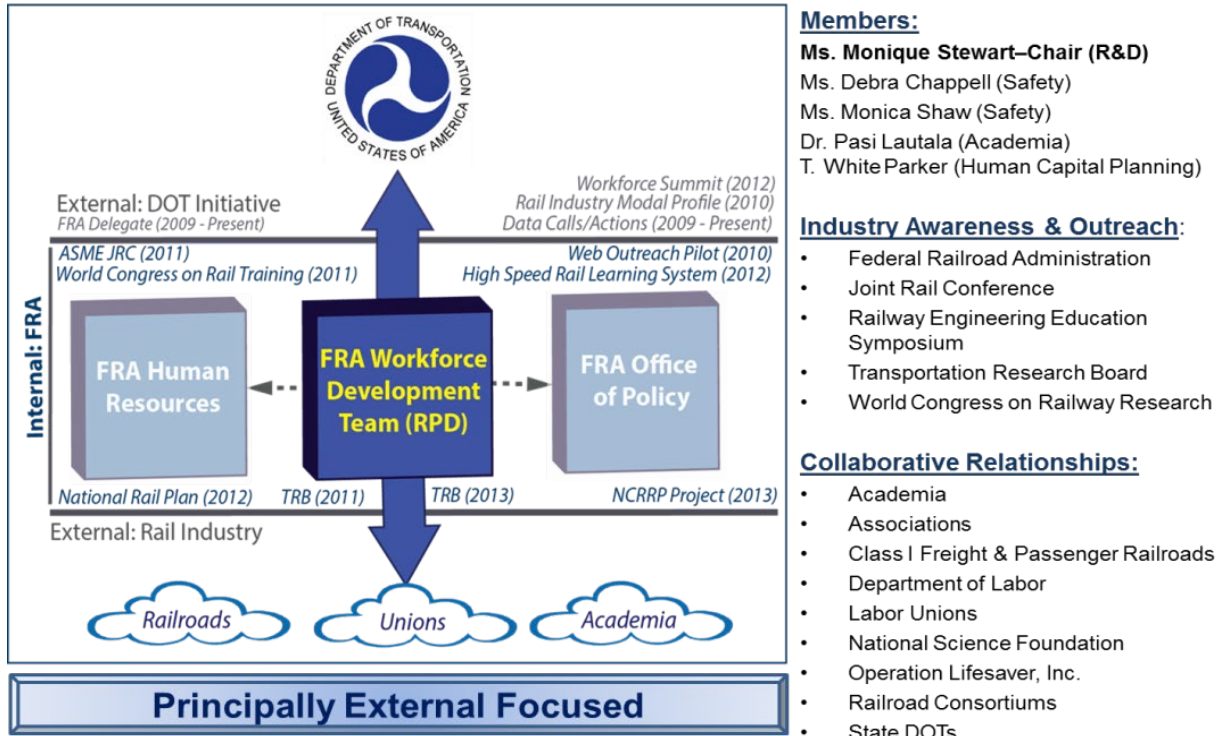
DEPARTMENT OF TRANSPORTATION
UNITED STATES OF AMERICA

External: DOT Initiative
FRA Delegate (2009 - Present)

Workforce Summit (2012)
Rail Industry Modal Profile (2010)
Data Calls/Actions (2009 - Present)

ASME JRC (2011)
World Congress on Rail Training (2011)

Web Outreach Pilot (2010)
High Speed Rail Learning System (2012)

Internal: FRA

FRA Human Resources

FRA Workforce Development Team (RPD)

FRA Office of Policy

National Rail Plan (2012)
TRB (2011)
TRB (2013)
NCRRP Project (2013)

External: Rail Industry

Railroads
Unions
Academia

Principally External Focused

Members:
Ms. Monique Stewart–Chair (R&D)
Ms. Debra Chappell (Safety)
Ms. Monica Shaw (Safety)
Dr. Pasi Lautala (Academia)
T. White Parker (Human Capital Planning)

Industry Awareness & Outreach:
• Federal Railroad Administration
• Joint Rail Conference
• Railway Engineering Education Symposium
• Transportation Research Board
• World Congress on Railway Research

Collaborative Relationships:
• Academia
• Associations
• Class I Freight & Passenger Railroads
• Department of Labor
• Labor Unions
• National Science Foundation
• Operation Lifesaver, Inc.
• Railroad Consortiums
• State DOTs